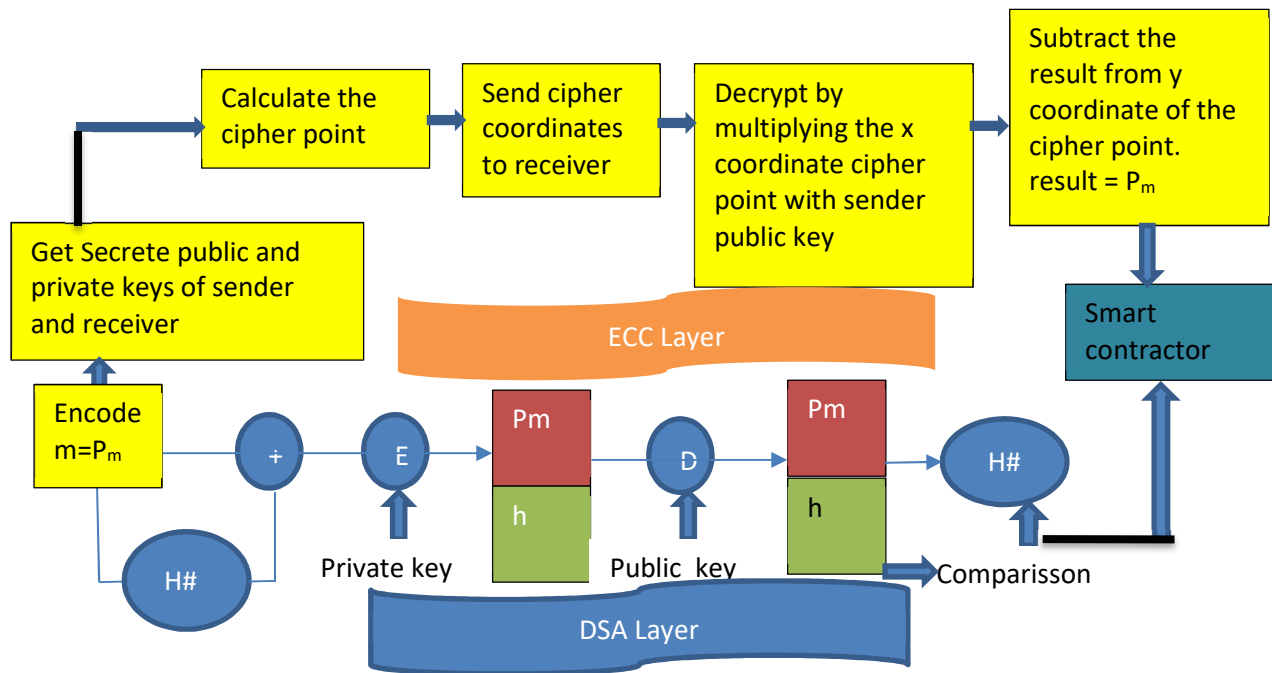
Calculate the cipher point

Send cipher coordinates to receiver

Decrypt by multiplying the x coordinate cipher point with sender public key

Subtract the result from y coordinate of the cipher point. result = $P_m$

Get Secrete public and private keys of sender and receiver

ECC Layer

Smart contractor

Encode m=$P_m$

+

E

Pm

h

D

Pm

h

H#

H#

Private key

Public key

Comparisson

DSA Layer